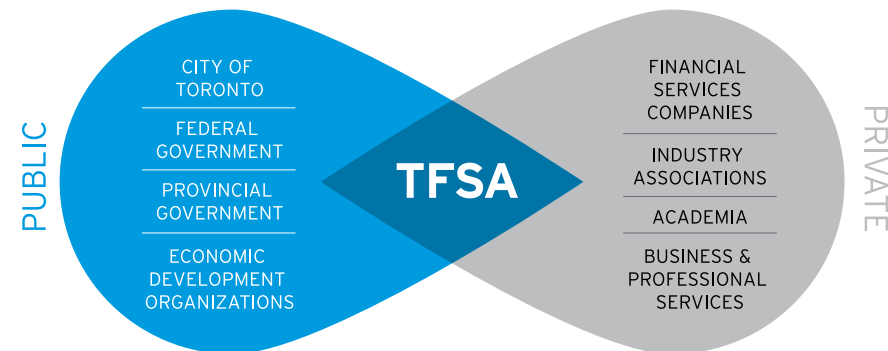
PUBLIC

CITY OF TORONTO

FEDERAL GOVERNMENT

PROVINCIAL GOVERNMENT

ECONOMIC DEVELOPMENT ORGANIZATIONS

TFSA

FINANCIAL SERVICES COMPANIES

INDUSTRY ASSOCIATIONS

ACADEMIA

BUSINESS & PROFESSIONAL SERVICES

PRIVATE